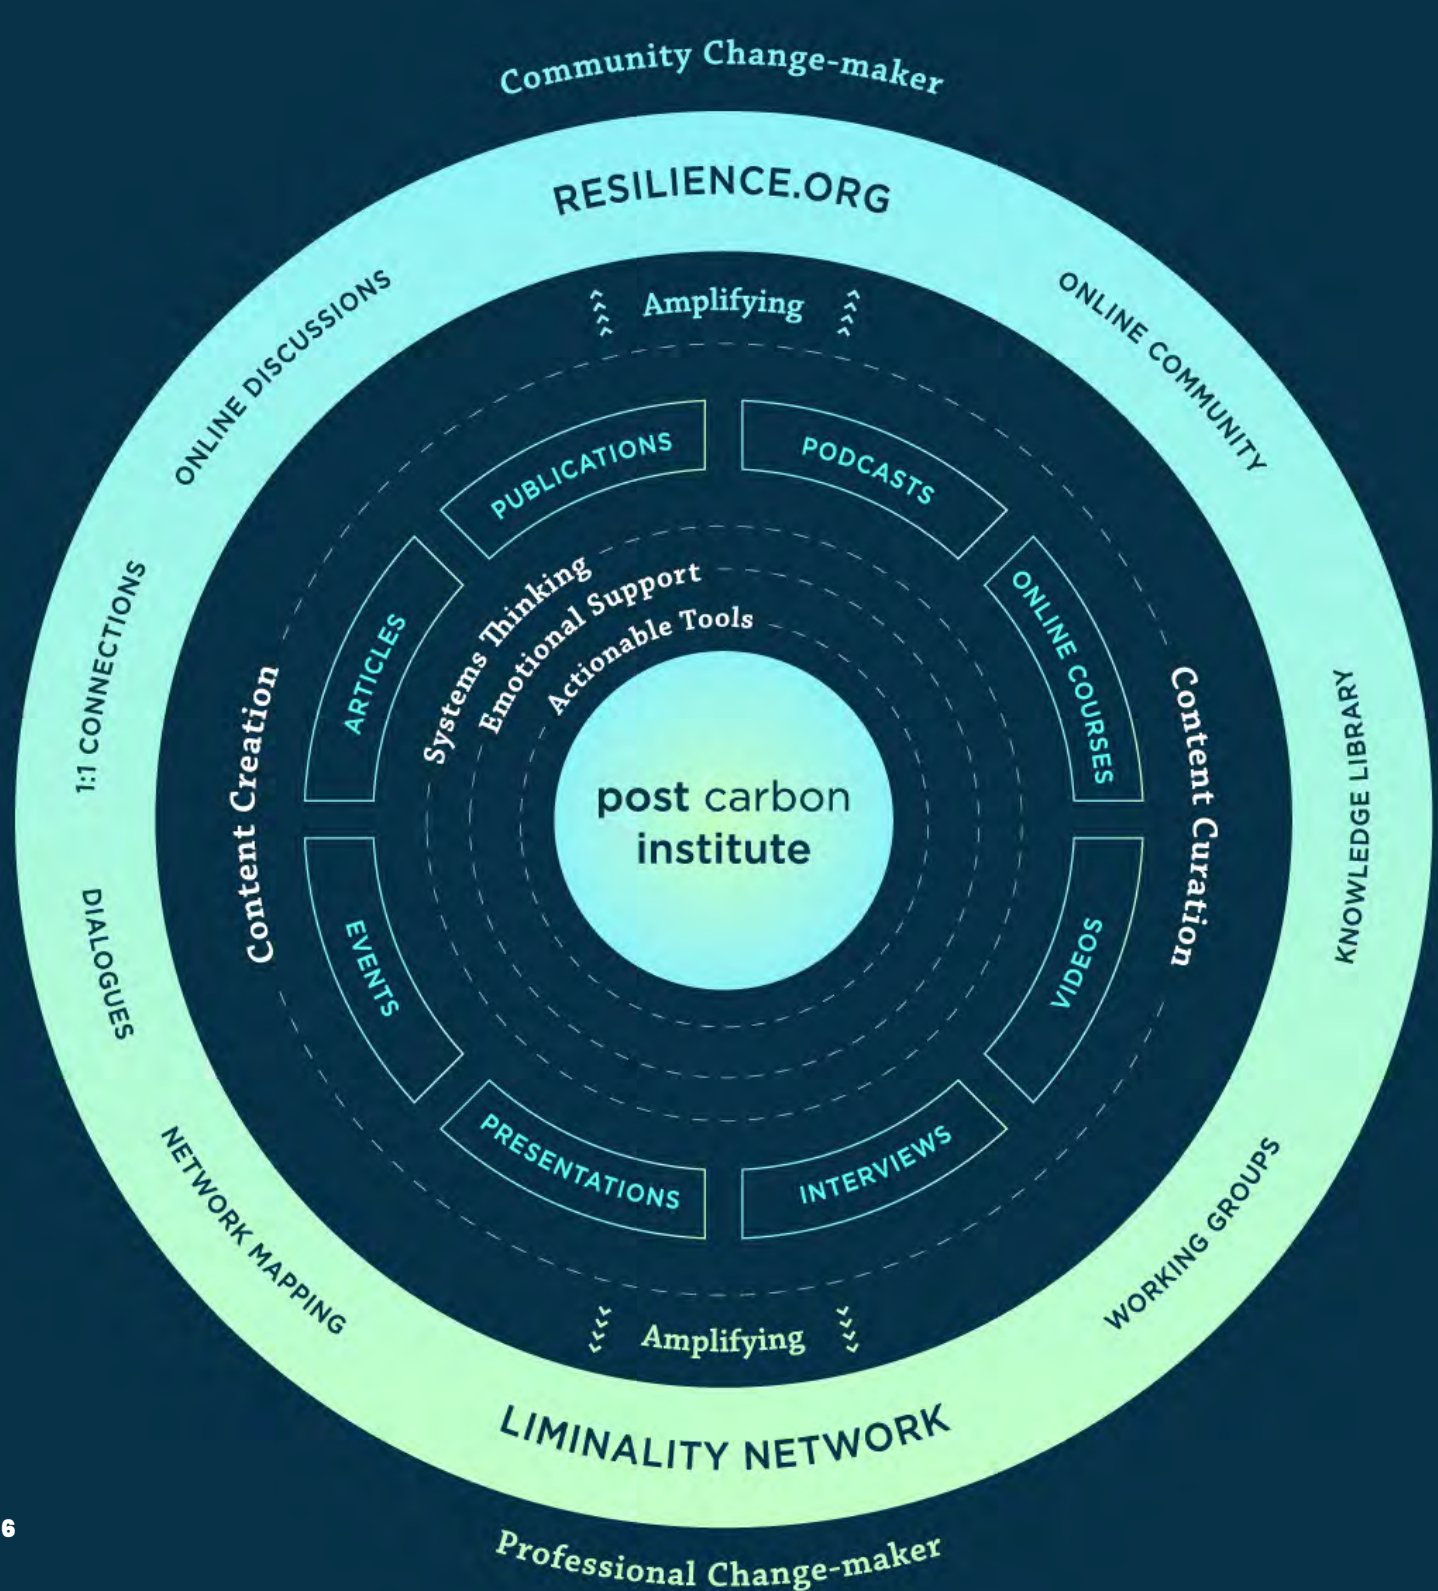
Community Change-maker

RESILIENCE.ORG

ONLINE DISCUSSIONS

ONLINE COMMUNITY

Amplifying

PUBLICATIONS

PODCASTS

ARTICLES

ONLINE COURSES

Systems Thinking

Emotional Support

Actionable Tools

1:1 CONNECTIONS

Content Creation

post carbon institute

Content Curation

KNOWLEDGE LIBRARY

DIALOGUES

EVENTS

VIDEOS

PRESENTATIONS

INTERVIEWS

NETWORK MAPPING

WORKING GROUPS

Amplifying

LIMINALITY NETWORK

6

Professional Change-maker